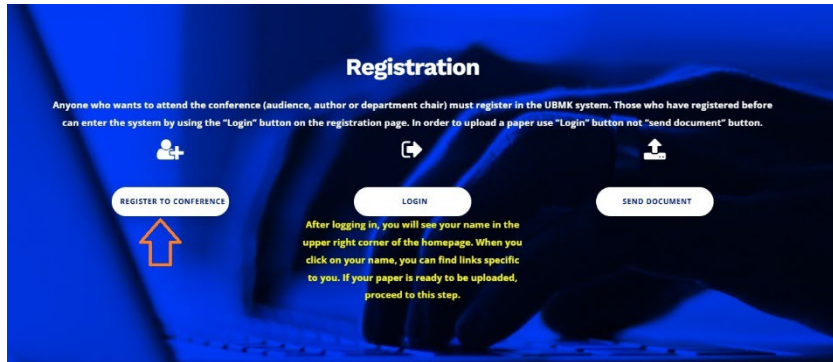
Registration

Anyone who wants to attend the conference (audience, author or department chair) must register in the UBMK system. Those who have registered before can enter the system by using the "Login" button on the registration page. In order to upload a paper use "Login" button not "send document" button.

REGISTER TO CONFERENCE

LOGIN

SEND DOCUMENT

After logging in, you will see your name in the upper right corner of the homepage. When you click on your name, you can find links specific to you. If your paper is ready to be uploaded, proceed to this step.